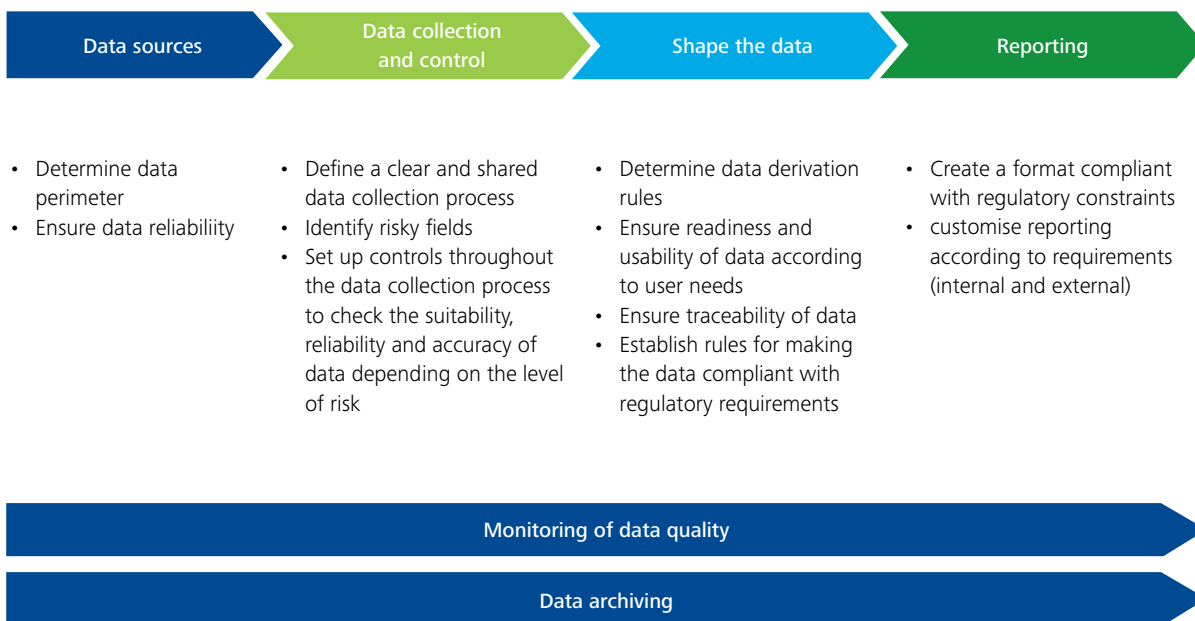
Data sources

Data collection and control

Shape the data

Reporting

- Determine data perimeter
- Ensure data reliabiliity

- Define a clear and shared data collection process
- Identify risky fields
- Set up controls throughout the data collection process to check the suitability, reliability and accuracy of data depending on the level of risk

- Determine data derivation rules
- Ensure readiness and usability of data according to user needs
- Ensure traceability of data
- Establish rules for making the data compliant with regulatory requirements

- Create a format compliant with regulatory constraints
- customise reporting according to requirements (internal and external)

Monitoring of data quality

Data archiving